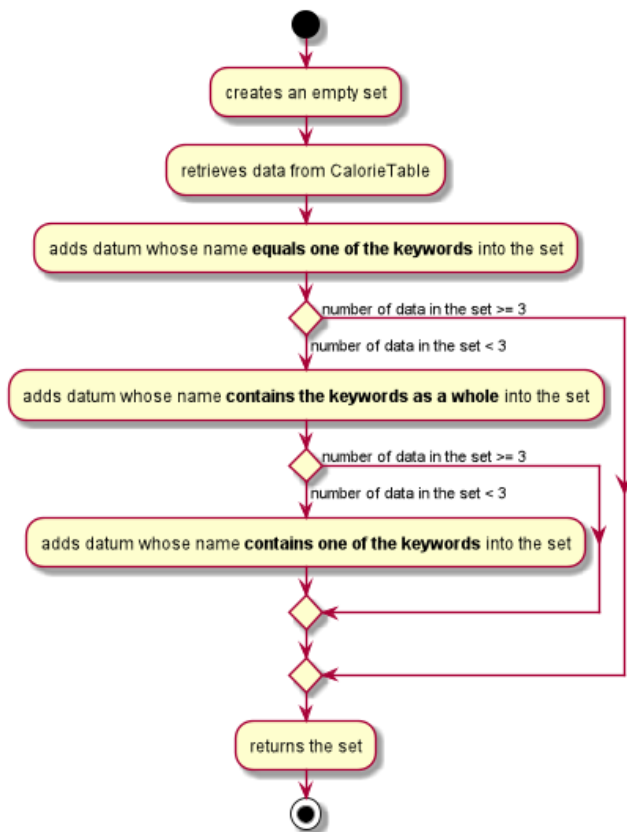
creates an empty set

retrieves data from CalorieTable

adds datum whose name **equals one of the keywords** into the set

number of data in the set >= 3

number of data in the set < 3

adds datum whose name **contains the keywords as a whole** into the set

number of data in the set >= 3

number of data in the set < 3

adds datum whose name **contains one of the keywords** into the set

returns the set